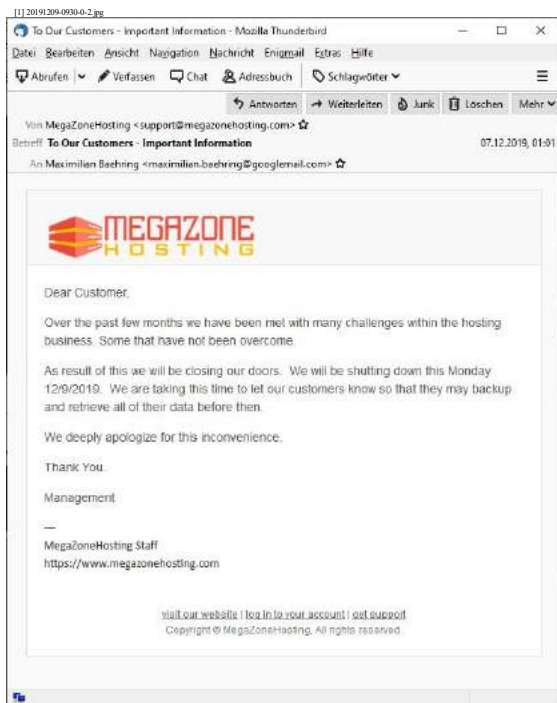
[1] 20191209-0930-0-2.jpg

To Our Customers - Important Information - Mozilla Thunderbird

Datei Bearbeiten Ansicht Navigation Nachricht Enigmail Extras Hilfe

Abrufen | Verfassen | Chat | Adressbuch | Schlagwörter

Antworten | Weiterleiten | Junk | Löschen | Mehr

Von MegaZoneHosting <support@megazonehosting.com>

Betreff To Our Customers - Important Information 07.12.2019, 01:01

An Maximilian Baehring <maximilian-baehring@googlemail.com>

MEGAZONE HOSTING

Dear Customer,

Over the past few months we have been met with many challenges within the hosting business. Some that have not been overcome.

As result of this we will be closing our doors. We will be shutting down this Monday 12/9/2019. We are taking this time to let our customers know so that they may backup and retrieve all of their data before then.

We deeply apologize for this inconvenience.

Thank You.

Management

—
MegaZoneHosting Staff
https://www.megazonehosting.com

visit our website | log in to your account | get support
Copyright © MegaZoneHosting. All rights reserved.